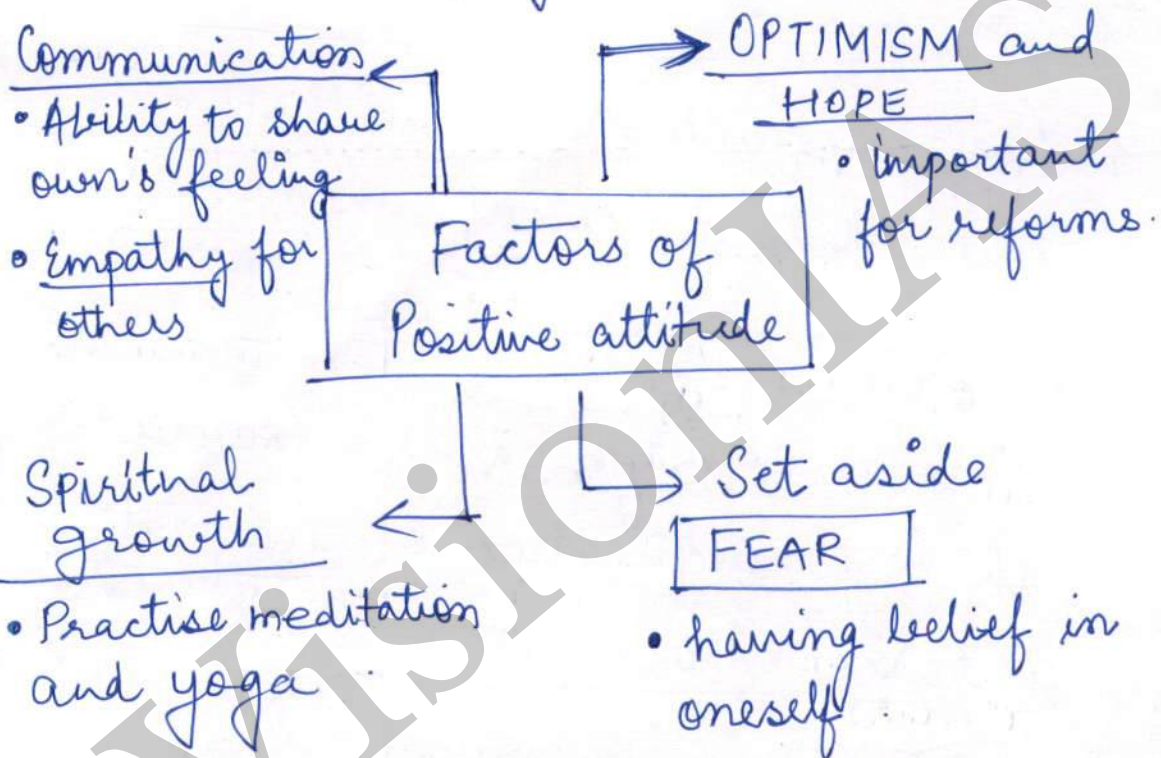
Communication
• Ability to share own's feeling
• Empathy for others

OPTIMISM and HOPE
• important for reforms.

Factors of Positive attitude

Spiritual growth
• Practise meditation and yoga

Set aside FEAR
• having belief in oneself

VisionIAS